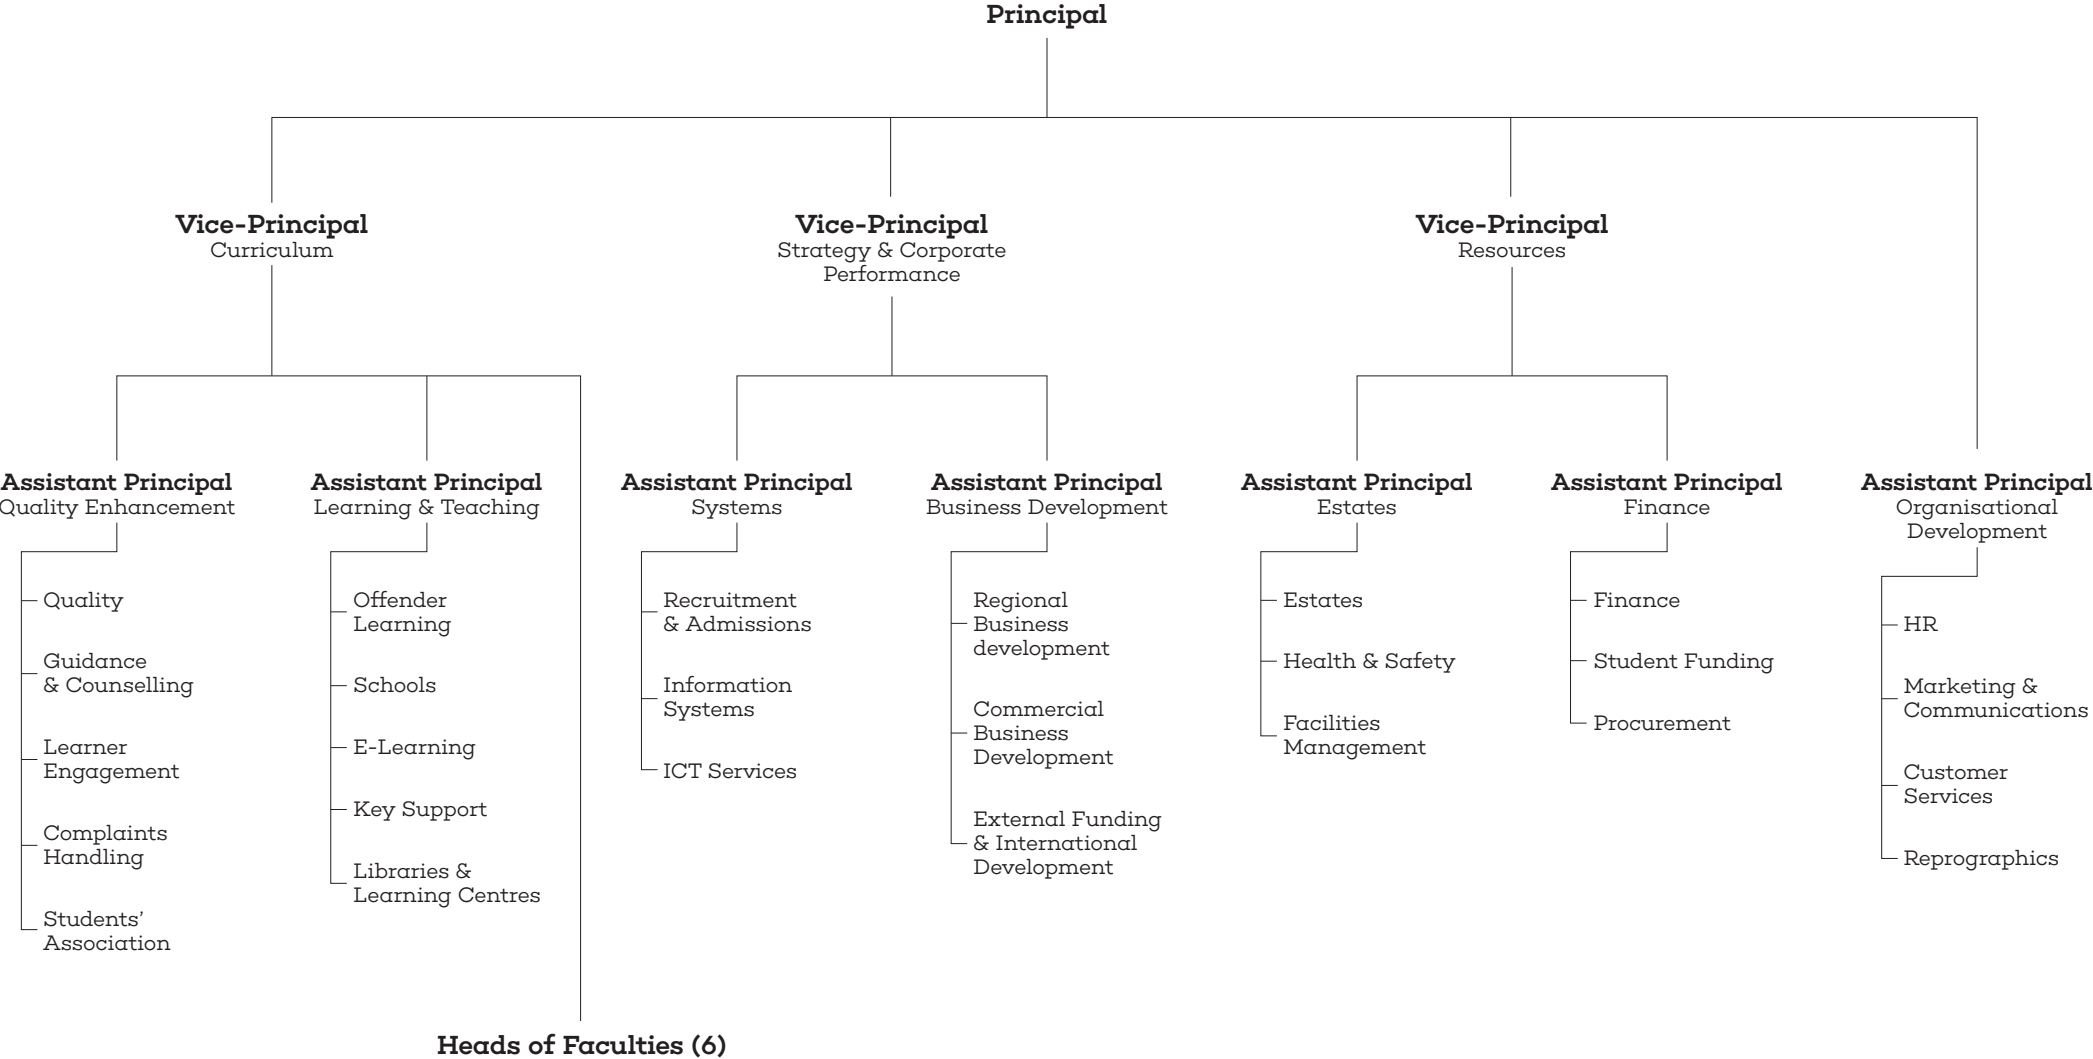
**Principal**

**Vice-Principal**
Curriculum

**Vice-Principal**
Strategy & Corporate Performance

**Vice-Principal**
Resources

**Assistant Principal**
Quality Enhancement

Quality

Guidance & Counselling

Learner Engagement

Complaints Handling

Students' Association

**Assistant Principal**
Learning & Teaching

Offender Learning

Schools

E-Learning

Key Support

Libraries & Learning Centres

**Heads of Faculties (6)**

**Assistant Principal**
Systems

Recruitment & Admissions

Information Systems

ICT Services

**Assistant Principal**
Business Development

Regional Business development

Commercial Business Development

External Funding & International Development

**Assistant Principal**
Estates

Estates

Health & Safety

Facilities Management

**Assistant Principal**
Finance

Finance

Student Funding

Procurement

**Assistant Principal**
Organisational Development

HR

Marketing & Communications

Customer Services

Reprographics